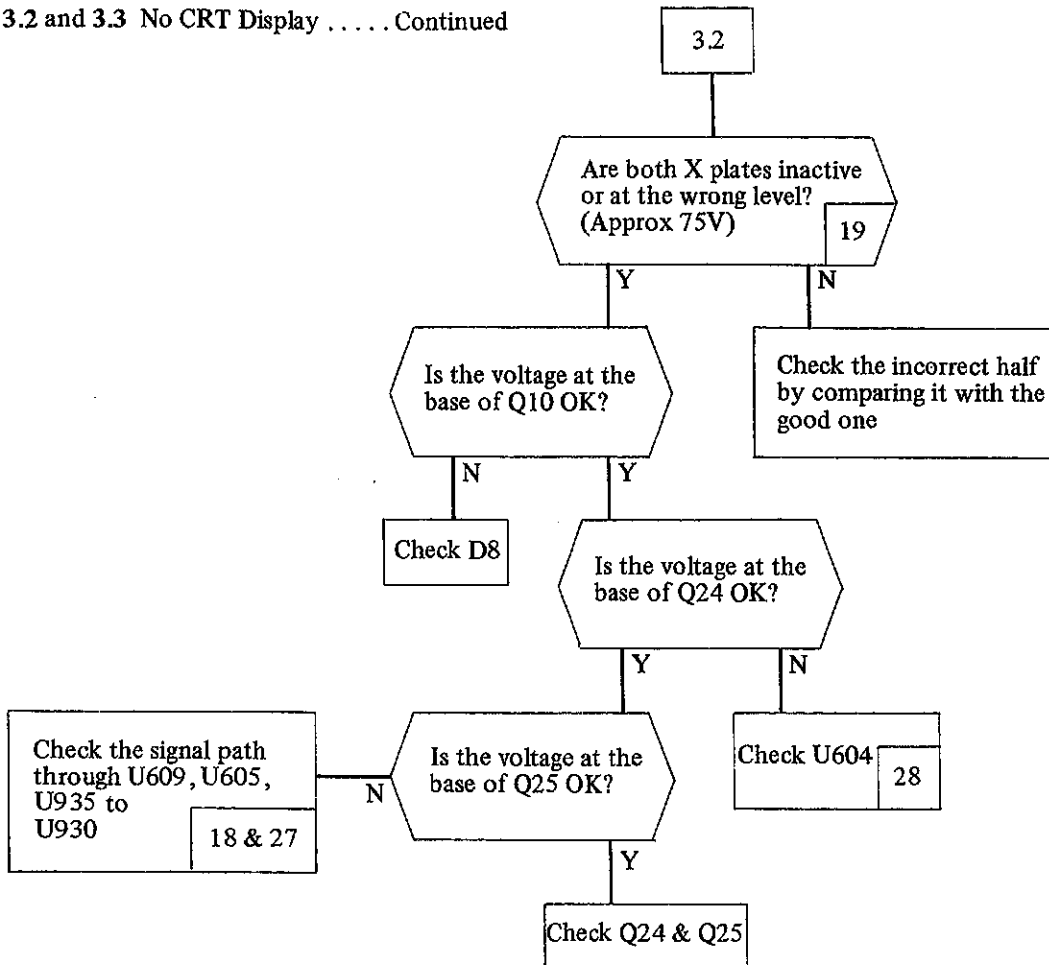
3.2 and 3.3 No CRT Display . . . . . Continued

3.2

Are both X plates inactive or at the wrong level? (Approx 75V)

19

Y

N

Check the incorrect half by comparing it with the good one

Is the voltage at the base of Q10 OK?

N

Y

Check D8

Is the voltage at the base of Q24 OK?

Y

N

Check the signal path through U609, U605, U935 to U930

18 & 27

N

Is the voltage at the base of Q25 OK?

Check U604

28

Y

Check Q24 & Q25